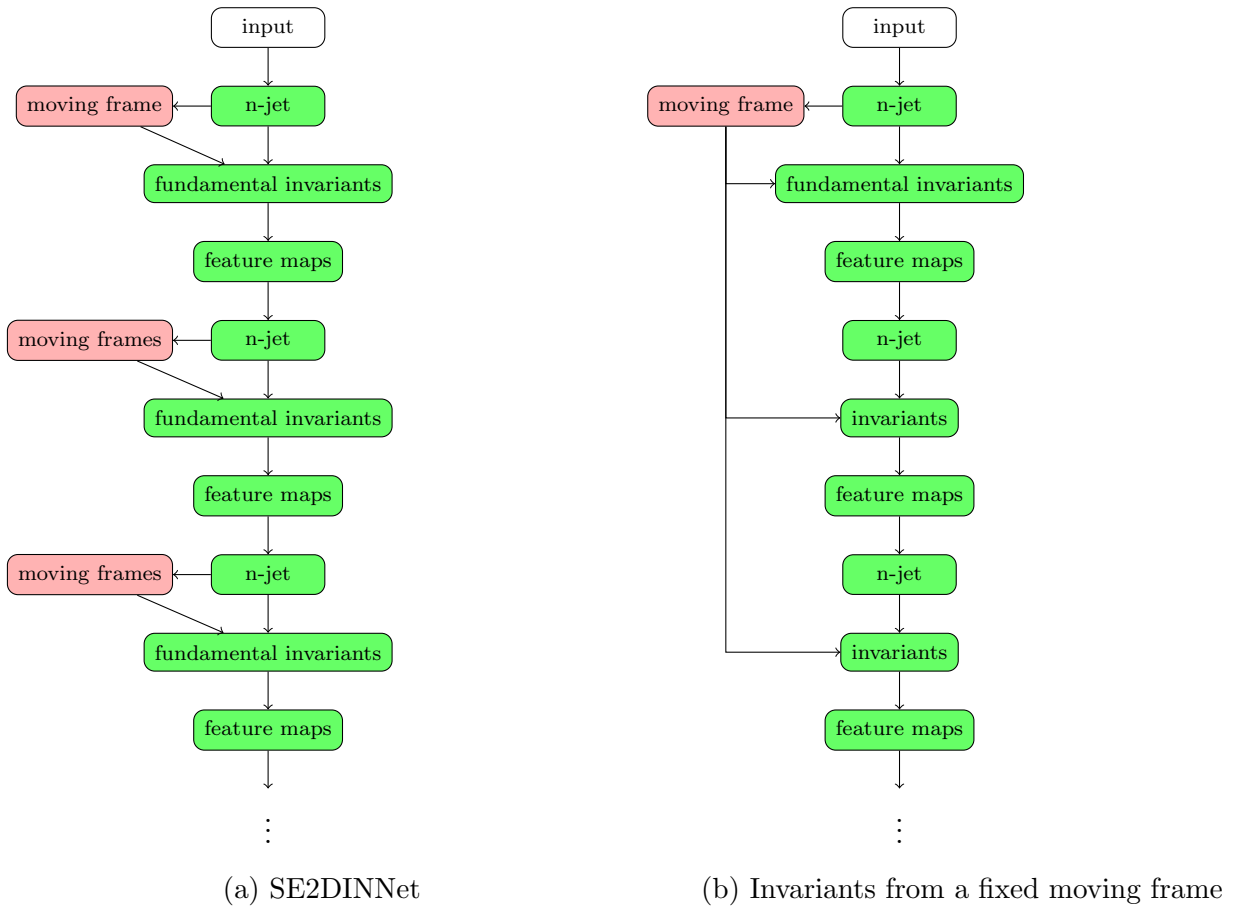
input

moving frame

n-jet

fundamental invariants

feature maps

moving frames

n-jet

fundamental invariants

feature maps

moving frames

n-jet

fundamental invariants

feature maps

⋮

(a) SE2DINNet

input

moving frame

n-jet

fundamental invariants

feature maps

n-jet

invariants

feature maps

n-jet

invariants

feature maps

⋮

(b) Invariants from a fixed moving frame